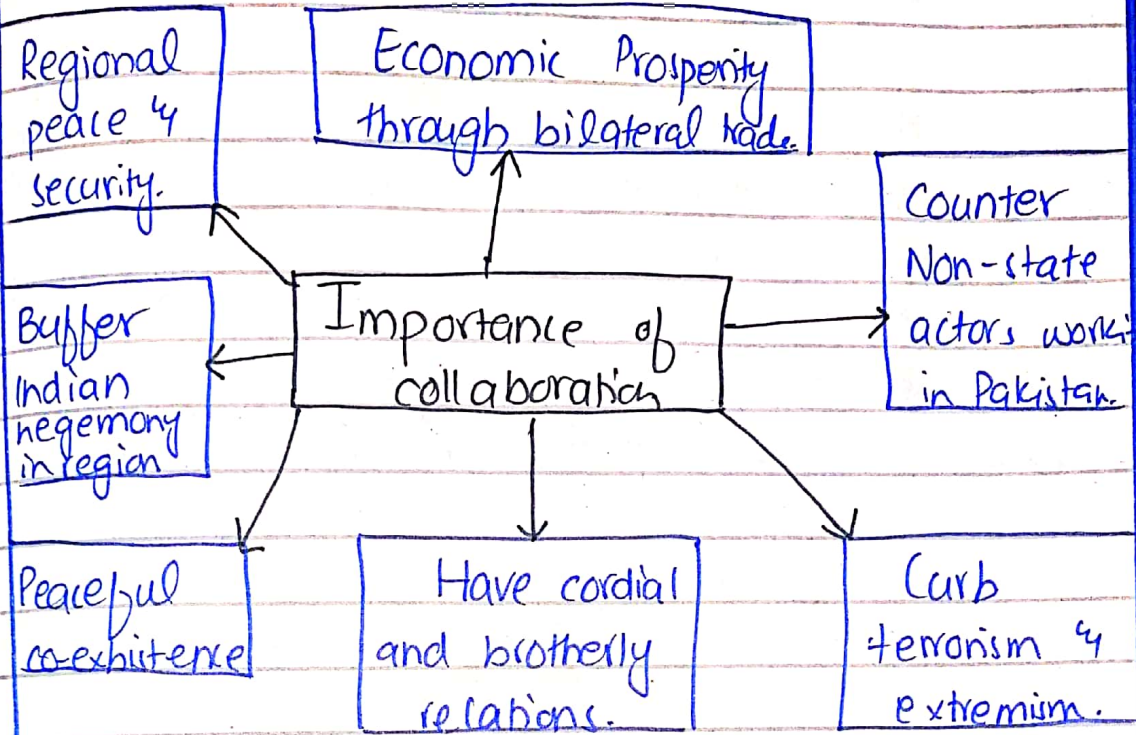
Regional peace & security.

Economic Prosperity through bilateral trade.

Counter Non-state actors worki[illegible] in Pakistan.

Importance of collaboration

Buffer Indian hegemony in region

Peaceful co-exhistence

Have cordial and brotherly relations.

Curb terrorism & extremism.